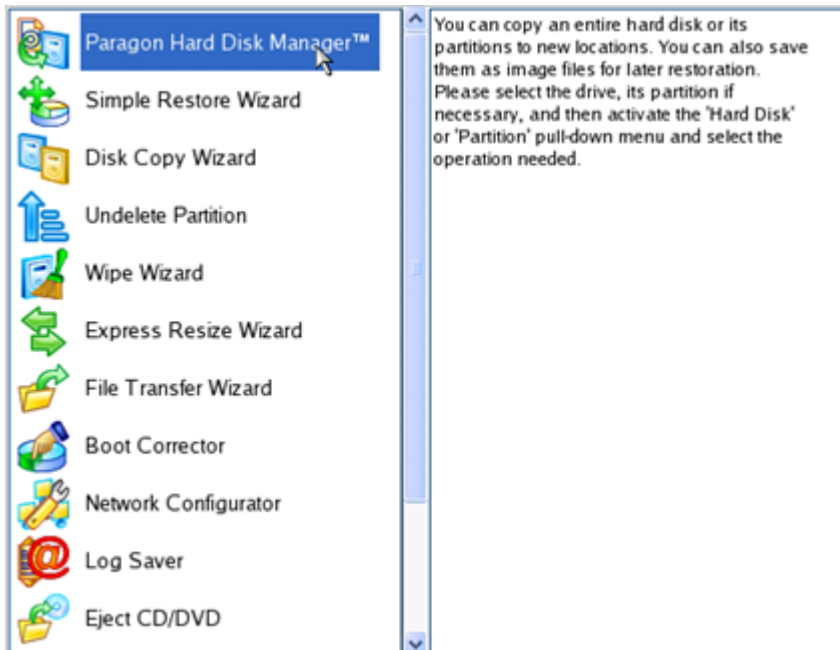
Paragon Hard Disk Manager™
Simple Restore Wizard
Disk Copy Wizard
Undelete Partition
Wipe Wizard
Express Resize Wizard
File Transfer Wizard
Boot Corrector
Network Configurator
Log Saver
Eject CD/DVD

You can copy an entire hard disk or its partitions to new locations. You can also save them as image files for later restoration. Please select the drive, its partition if necessary, and then activate the 'Hard Disk' or 'Partition' pull-down menu and select the operation needed.